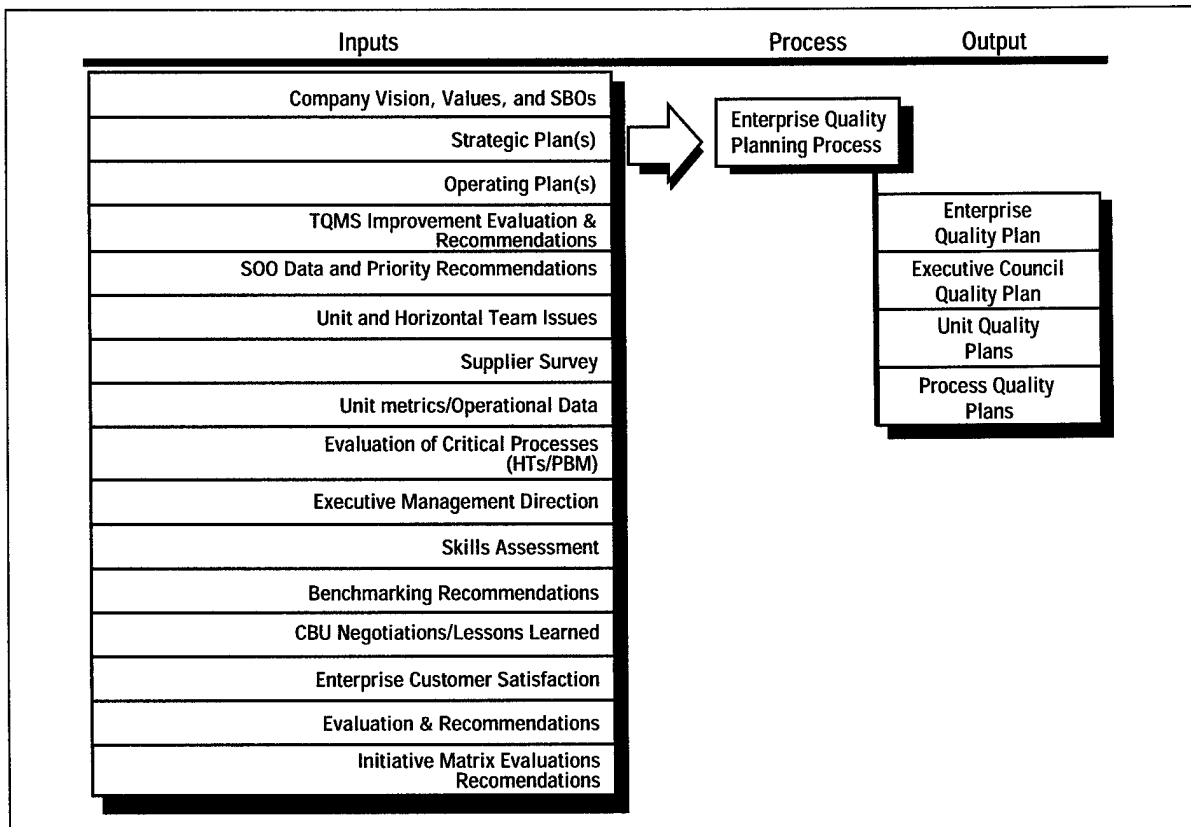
Inputs

Process

Output

Company Vision, Values, and SBOs

Strategic Plan(s)

Operating Plan(s)

TQMS Improvement Evaluation & Recommendations

SOO Data and Priority Recommendations

Unit and Horizontal Team Issues

Supplier Survey

Unit metrics/Operational Data

Evaluation of Critical Processes (HTs/PBM)

Executive Management Direction

Skills Assessment

Benchmarking Recommendations

CBU Negotiations/Lessons Learned

Enterprise Customer Satisfaction

Evaluation & Recommendations

Initiative Matrix Evaluations Recomendations

Enterprise Quality Planning Process

Enterprise Quality Plan

Executive Council Quality Plan

Unit Quality Plans

Process Quality Plans